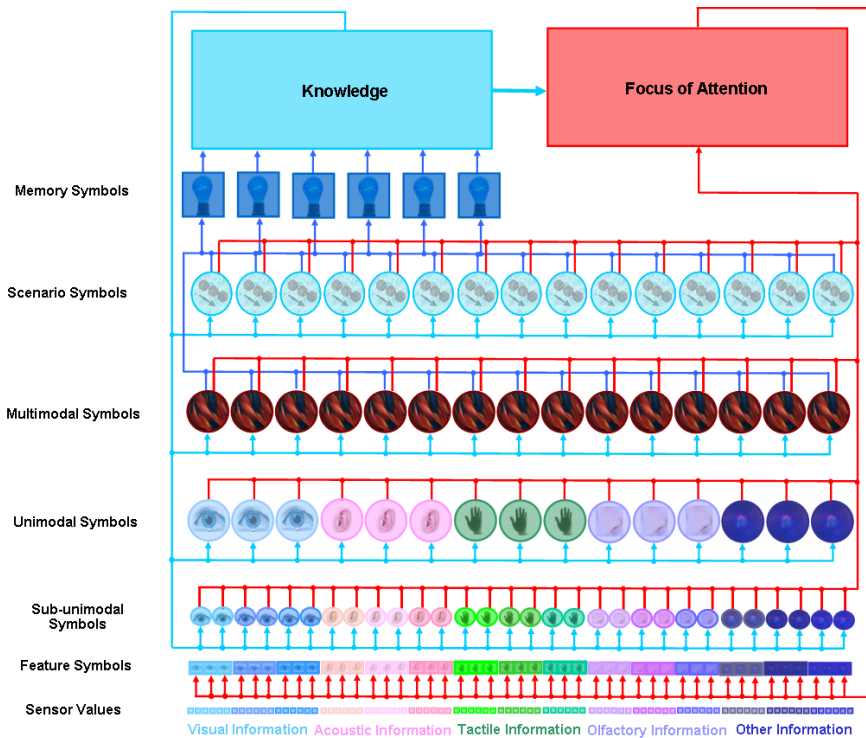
Knowledge

Focus of Attention

Memory Symbols

Scenario Symbols

Multimodal Symbols

Unimodal Symbols

Sub-unimodal Symbols

Feature Symbols

Sensor Values

Visual Information Acoustic Information Tactile Information Olfactory Information Other Information